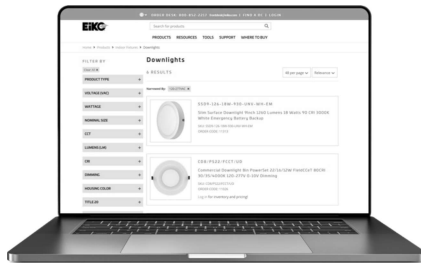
EiKO

Search for products

PRODUCTS RESOURCES TOOLS SUPPORT WHERE TO BUY

Home > Products > Downlights

FILTER BY

PRODUCT TYPE +

VOLTAGE (VAC) +

WATTAGE +

NOMINAL SIZE +

CCT +

LUMENS (LM) +

CRI +

DIMMING +

HOUSING COLOR +

TITLE 24 +

Downlights

4 RESULTS

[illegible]

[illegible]

Slim Surface Downlight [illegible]

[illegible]

Commercial Downlight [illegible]

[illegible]

Log in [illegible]